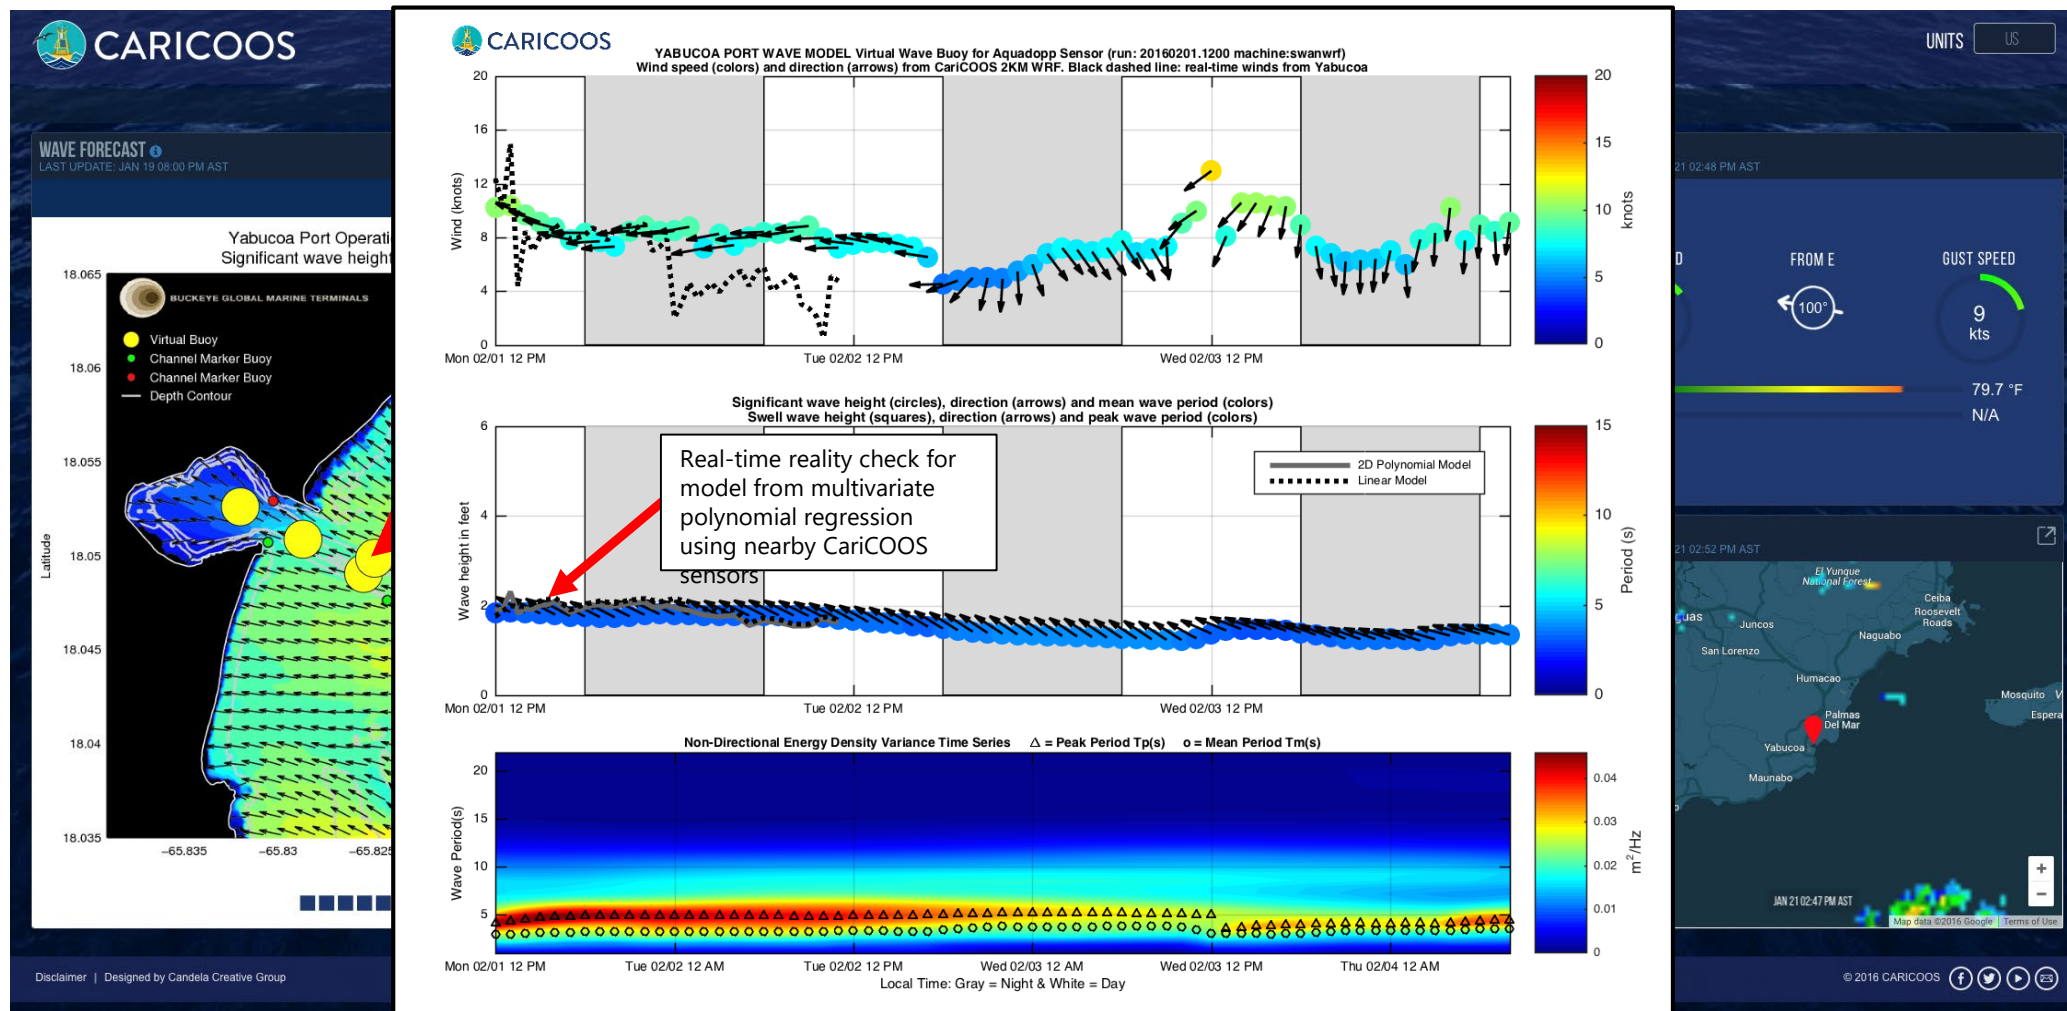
CARICOOS

WAVE FORECAST
LAST UPDATE: JAN 19 08:00 PM AST

Yabucoa Port Operati
Significant wave height

18.065
18.06
18.055
18.05
18.045
18.04
18.035
Latitude
-65.835
-65.83
-65.825

BUCKEYE GLOBAL MARINE TERMINALS
Virtual Buoy
Channel Marker Buoy
Channel Marker Buoy
Depth Contour

CARICOOS
YABUCOA PORT WAVE MODEL Virtual Wave Buoy for Aquadopp Sensor (run: 20160201.1200 machine:swanwrf)
Wind speed (colors) and direction (arrows) from CariCOOS 2KM WRF. Black dashed line: real-time winds from Yabucoa

Wind (knots)
20
16
12
8
4
0
Mon 02/01 12 PM
Tue 02/02 12 PM
Wed 02/03 12 PM
20
15
10
5
0
knots

Significant wave height (circles), direction (arrows) and mean wave period (colors)
Swell wave height (squares), direction (arrows) and peak wave period (colors)

Wave height in feet
6
4
2
0
Real-time reality check for model from multivariate polynomial regression using nearby CariCOOS sensors
2D Polynomial Model
Linear Model
Mon 02/01 12 PM
Tue 02/02 12 PM
Wed 02/03 12 PM
15
10
5
0
Period (s)

Non-Directional Energy Density Variance Time Series △ = Peak Period Tp(s) o = Mean Period Tm(s)
Wave Period(s)
20
15
10
5
0.04
0.03
0.02
0.01
0
$m^2/Hz$
Mon 02/01 12 PM
Tue 02/02 12 AM
Tue 02/02 12 PM
Wed 02/03 12 AM
Wed 02/03 12 PM
Thu 02/04 12 AM
Local Time: Gray = Night & White = Day

UNITS US
21 02:48 PM AST
D
FROM E
100°
GUST SPEED
9
kts
79.7 °F
N/A
21 02:52 PM AST
El Yunque National Forest
Ceiba
Roosevelt Roads
uas
Juncos
Naguabo
San Lorenzo
Humacao
Mosquito
Esperanza
Palmas Del Mar
Yabucoa
Maunabo
JAN 21 02:47 PM AST
Map data ©2016 Google Terms of Use

Disclaimer | Designed by Candela Creative Group
© 2016 CARICOOS